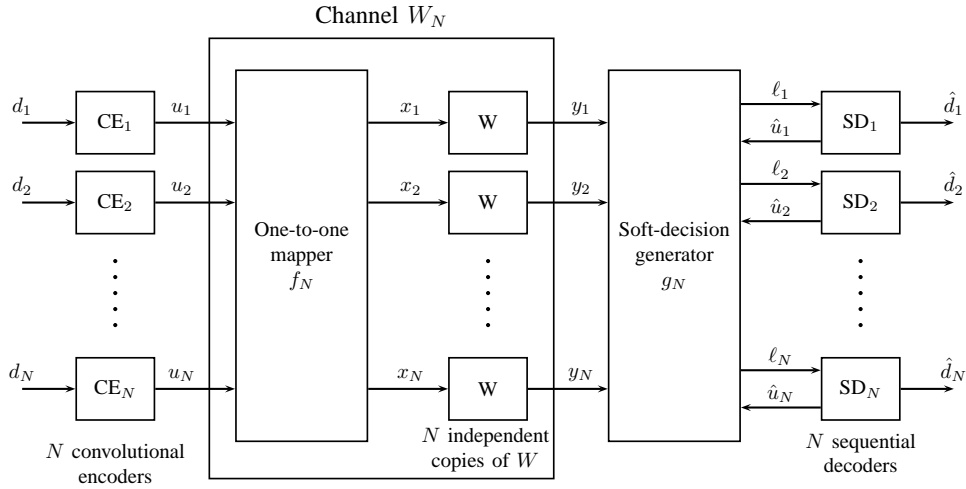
Channel $W_N$

$d_1$ $\mathrm{CE}_1$ $u_1$
$d_2$ $\mathrm{CE}_2$ $u_2$
$d_N$ $\mathrm{CE}_N$ $u_N$

$N$ convolutional encoders

One-to-one mapper $f_N$

$x_1$ W $y_1$
$x_2$ W $y_2$
$x_N$ W $y_N$

$N$ independent copies of $W$

Soft-decision generator $g_N$

$\ell_1$ $\hat{u}_1$ $\mathrm{SD}_1$ $\hat{d}_1$
$\ell_2$ $\hat{u}_2$ $\mathrm{SD}_2$ $\hat{d}_2$
$\ell_N$ $\hat{u}_N$ $\mathrm{SD}_N$ $\hat{d}_N$

$N$ sequential decoders